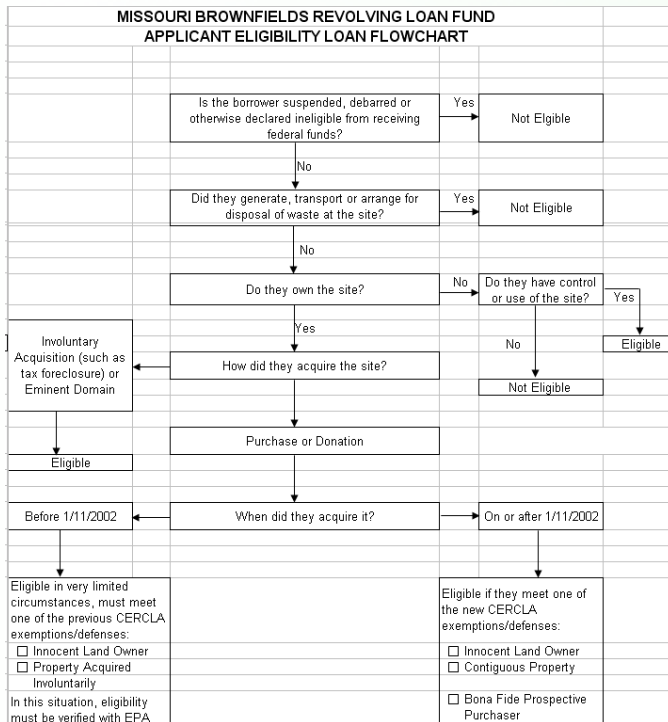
MISSOURI BROWNFIELDS REVOLVING LOAN FUND
APPLICANT ELIGIBILITY LOAN FLOWCHART

Is the borrower suspended, debarred or otherwise declared ineligible from receiving federal funds?

Yes

Not Elgible

No

Did they generate, transport or arrange for disposal of waste at the site?

Yes

Not Eligible

No

Do they own the site?

No

Do they have control or use of the site?

Yes

Eligible

No

Not Eligible

Yes

Involuntary Acquisition (such as tax foreclosure) or Eminent Domain

How did they acquire the site?

Eligible

Purchase or Donation

Before 1/11/2002

When did they acquire it?

On or after 1/11/2002

Eligible in very limited circumstances, must meet one of the previous CERCLA exemptions/defenses:
☐ Innocent Land Owner
☐ Property Acquired Involuntarily
In this situation, eligibility must be verified with EPA

Eligible if they meet one of the new CERCLA exemptions/defenses:
☐ Innocent Land Owner
☐ Contiguous Property
☐ Bona Fide Prospective Purchaser